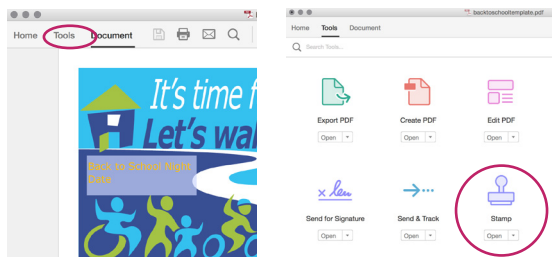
Home Tools Document

It's time f

Let's wal

Back to School Night

Date

backtoschooltemplate.pdf

Home Tools Document

Search Tools...

Export PDF

Open

Create PDF

Open

Edit PDF

Open

Send for Signature

Open

Send & Track

Open

Stamp

Open